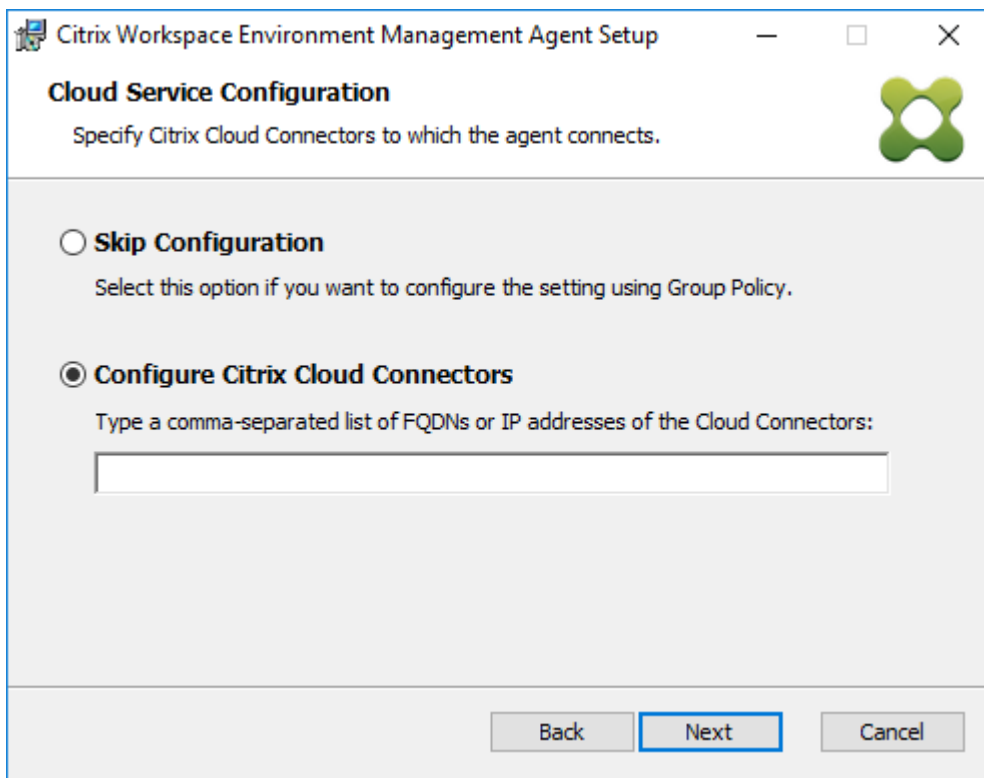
Citrix Workspace Environment Management Agent Setup

Cloud Service Configuration

Specify Citrix Cloud Connectors to which the agent connects.

Skip Configuration

Select this option if you want to configure the setting using Group Policy.

Configure Citrix Cloud Connectors

Type a comma-separated list of FQDNs or IP addresses of the Cloud Connectors:

Back Next Cancel